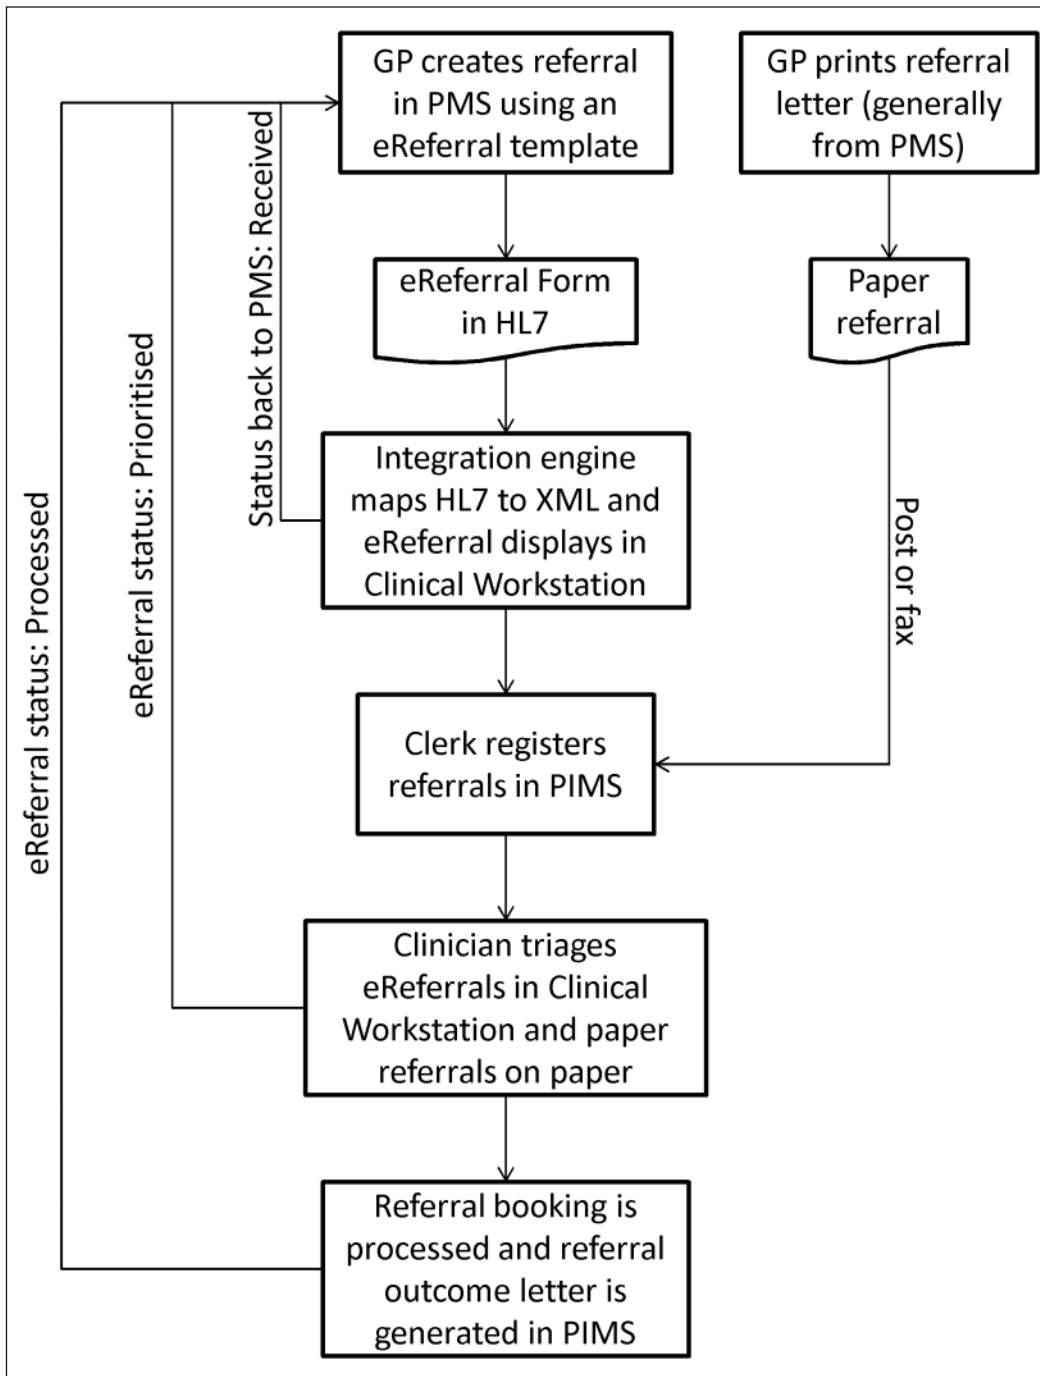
GP creates referral in PMS using an eReferral template

GP prints referral letter (generally from PMS)

eReferral Form in HL7

Paper referral

Status back to PMS: Received

eReferral status: Prioritised

eReferral status: Processed

Integration engine maps HL7 to XML and eReferral displays in Clinical Workstation

Post or fax

Clerk registers referrals in PIMS

Clinician triages eReferrals in Clinical Workstation and paper referrals on paper

Referral booking is processed and referral outcome letter is generated in PIMS